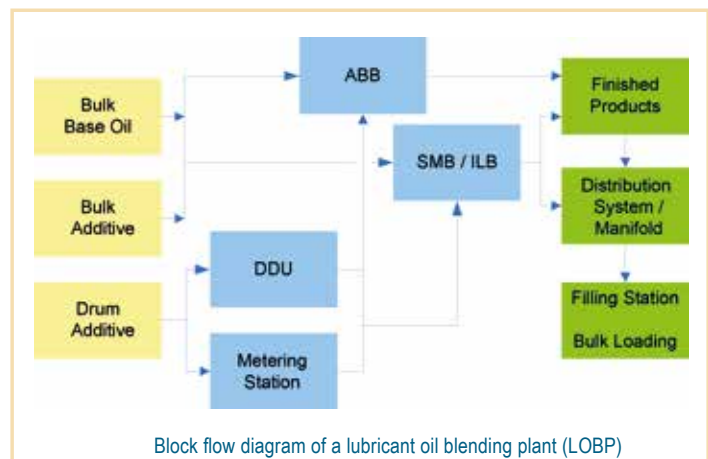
Bulk Base Oil

Bulk Additive

Drum Additive

ABB

SMB / ILB

DDU

Metering Station

Finished Products

Distribution System / Manifold

Filling Station

Bulk Loading

Block flow diagram of a lubricant oil blending plant (LOBP)